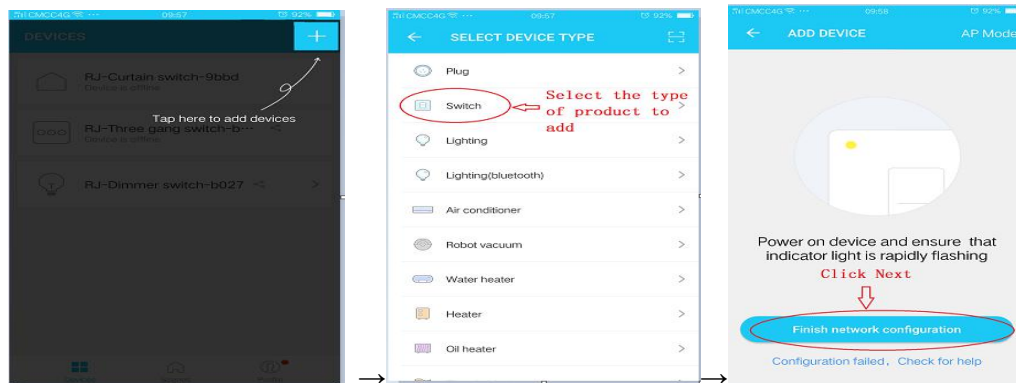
CMCC4G 09:57 92%

DEVICES +

RJ-Curtain switch-9bbd
Device is offline

Tap here to add devices

RJ-Three gang switch-b···
Device is offline

RJ-Dimmer switch-b027

CMCC4G 09:57 92%

SELECT DEVICE TYPE

Plug

Switch

Select the type of product to add

Lighting

Lighting(bluetooth)

Air conditioner

Robot vacuum

Water heater

Heater

Oil heater

CMCC4G 09:58 92%

ADD DEVICE AP Mode

Power on device and ensure that indicator light is rapidly flashing

Click Next

Finish network configuration

Configuration failed, Check for help